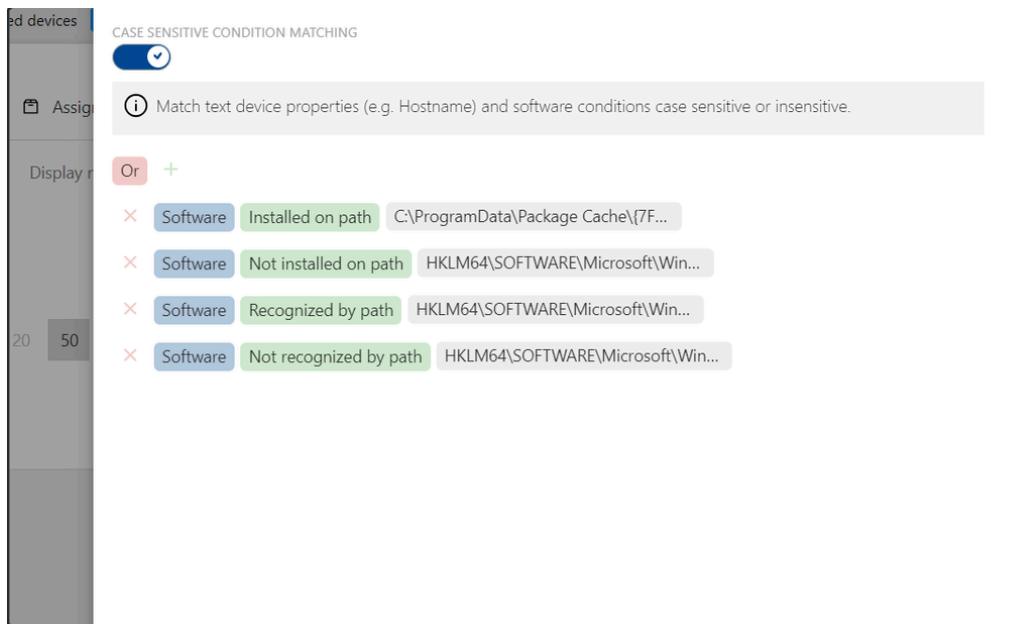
ed devices

Assig

Display r

20 50

CASE SENSITIVE CONDITION MATCHING

Match text device properties (e.g. Hostname) and software conditions case sensitive or insensitive.

Or +

Software Installed on path C:\ProgramData\Package Cache\{7F...

Software Not installed on path HKLM64\SOFTWARE\Microsoft\Win...

Software Recognized by path HKLM64\SOFTWARE\Microsoft\Win...

Software Not recognized by path HKLM64\SOFTWARE\Microsoft\Win...